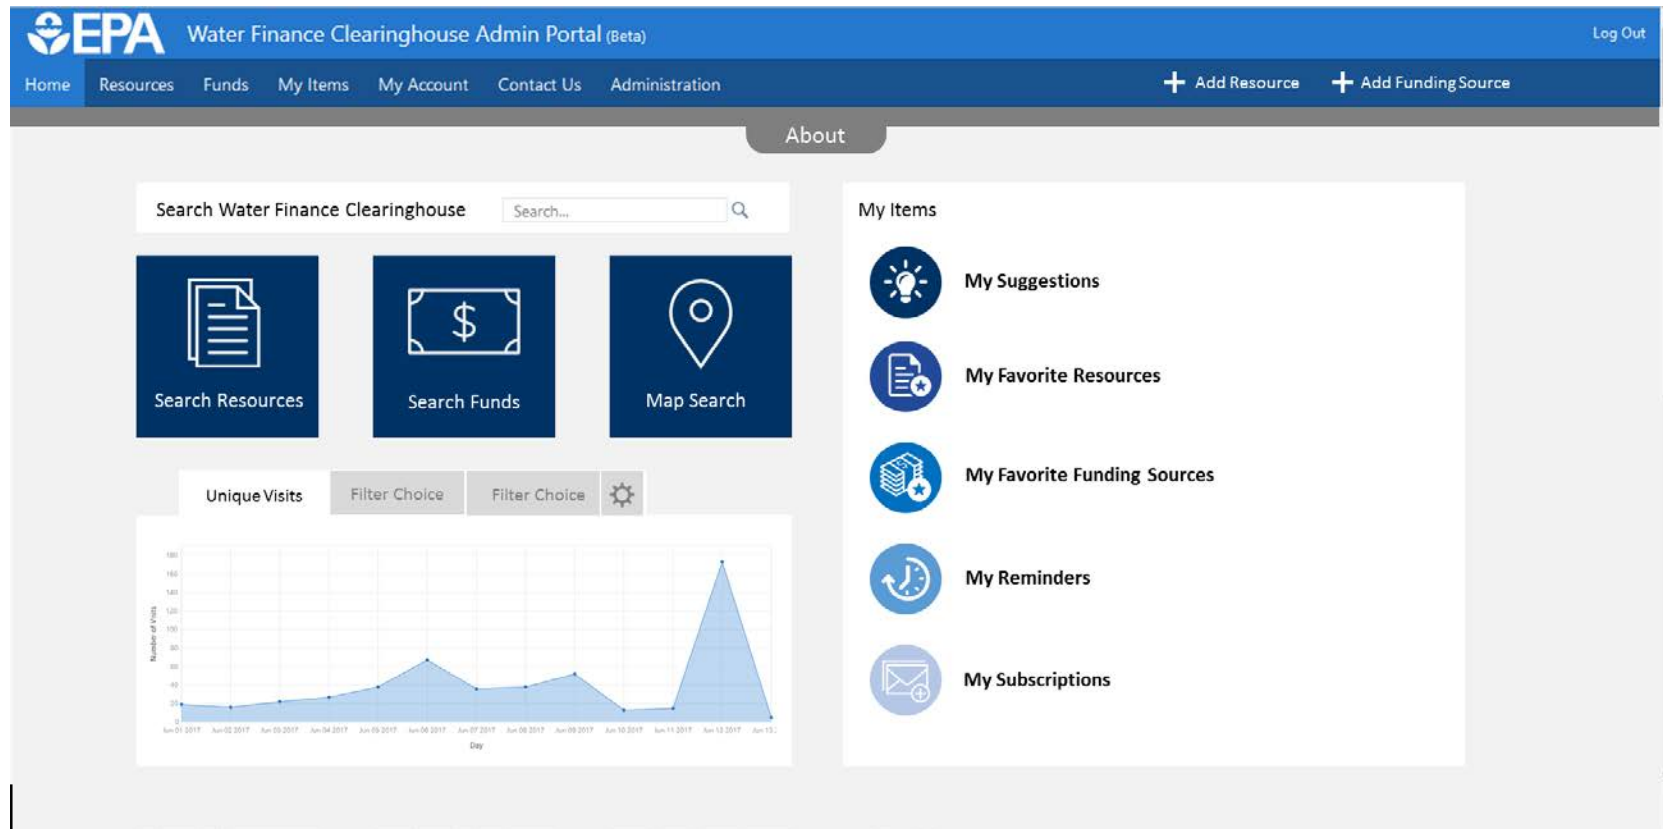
EPA Water Finance Clearinghouse Admin Portal (Beta)

Log Out

Home Resources Funds My Items My Account Contact Us Administration

Add Resource Add Funding Source

About

Search Water Finance Clearinghouse Search...

Search Resources

$

Search Funds

Map Search

Unique Visits Filter Choice Filter Choice

Number of Visits

Day

My Items

My Suggestions

My Favorite Resources

My Favorite Funding Sources

My Reminders

My Subscriptions